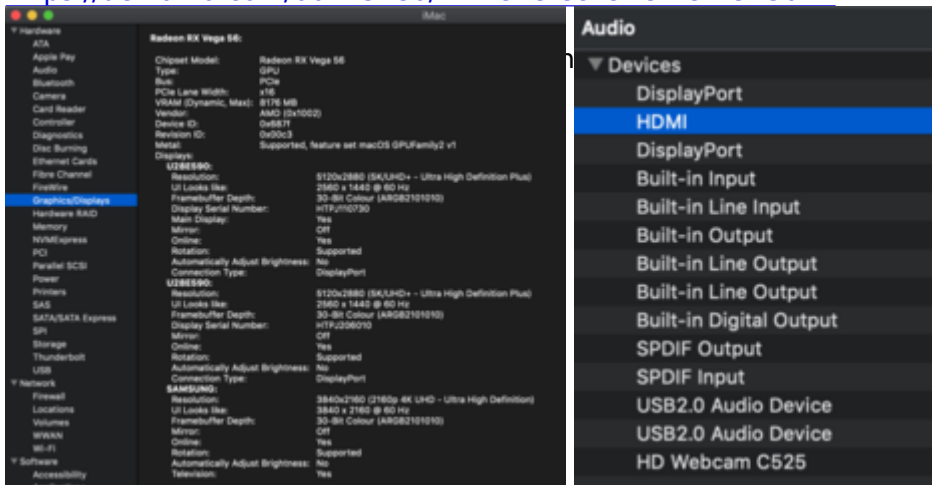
iMac

Hardware
ATA
Apple Pay
Audio
Bluetooth
Camera
Card Reader
Controller
Diagnostics
Disc Burning
Ethernet Cards
Fibre Channel
FireWire
Graphics/Displays
Hardware RAID
Memory
NVMExpress
PCI
Parallel SCSI
Power
Printers
SAS
SATA/SATA Express
SPI
Storage
Thunderbolt
USB
Network
Firewall
Locations
Volumes
WWAN
Wi-Fi
Software
Accessibility

Radeon RX Vega 56:

Chipset Model: Radeon RX Vega 56
Type: GPU
Bus: PCIe
PCIe Lane Width: x16
VRAM (Dynamic, Max): 8176 MB
Vendor: AMD (0x1002)
Device ID: 0x687f
Revision ID: 0x00c3
Metal: Supported, feature set macOS GPUFamily2 v1
Displays:
U28E590:
Resolution: 5120x2880 (5K/UHD+ - Ultra High Definition Plus)
UI Looks like: 2560 x 1440 @ 60 Hz
Framebuffer Depth: 30-Bit Colour (ARGB2101010)
Display Serial Number: HTPJ110730
Main Display: Yes
Mirror: Off
Online: Yes
Rotation: Supported
Automatically Adjust Brightness: No
Connection Type: DisplayPort
U28E590:
Resolution: 5120x2880 (5K/UHD+ - Ultra High Definition Plus)
UI Looks like: 2560 x 1440 @ 60 Hz
Framebuffer Depth: 30-Bit Colour (ARGB2101010)
Display Serial Number: HTPJ206010
Mirror: Off
Online: Yes
Rotation: Supported
Automatically Adjust Brightness: No
Connection Type: DisplayPort
SAMSUNG:
Resolution: 3840x2160 (2160p 4K UHD - Ultra High Definition)
UI Looks like: 3840 x 2160 @ 60 Hz
Framebuffer Depth: 30-Bit Colour (ARGB2101010)
Mirror: Off
Online: Yes
Rotation: Supported
Automatically Adjust Brightness: No
Television: Yes

Audio
Devices
DisplayPort
HDMI
DisplayPort
Built-in Input
Built-in Line Input
Built-in Output
Built-in Line Output
Built-in Line Output
Built-in Digital Output
SPDIF Output
SPDIF Input
USB2.0 Audio Device
USB2.0 Audio Device
HD Webcam C525